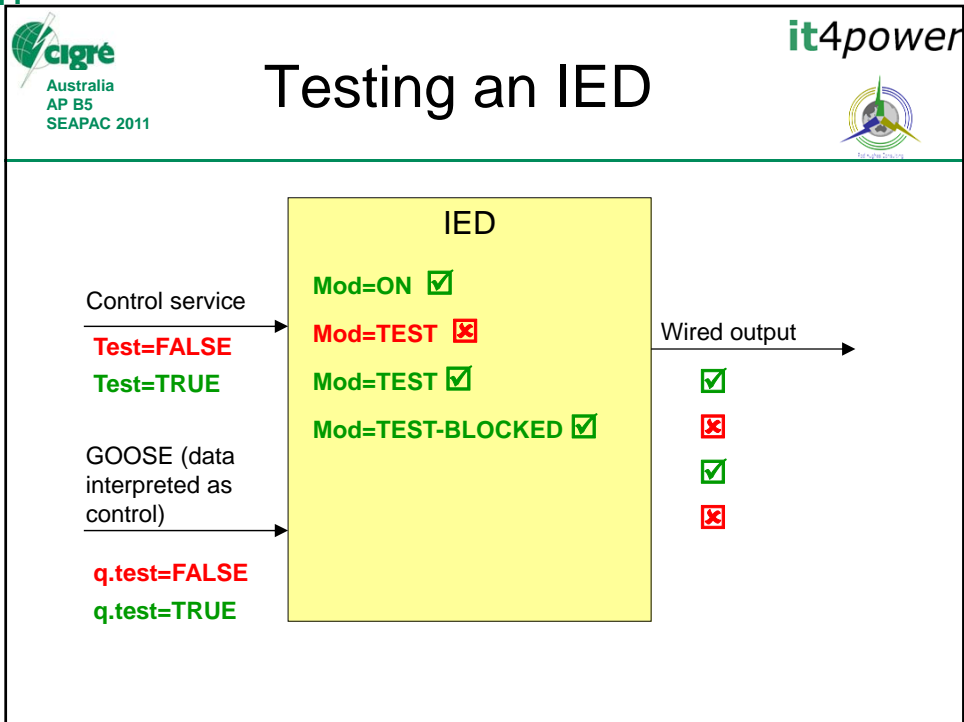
cigré
Australia
AP B5
SEAPAC 2011

Testing an IED

it4power

Rod Hughes Consulting

IED

Mod=ON
Mod=TEST
Mod=TEST
Mod=TEST-BLOCKED

Control service
Test=FALSE
Test=TRUE

Wired output

GOOSE (data interpreted as control)

q.test=FALSE
q.test=TRUE